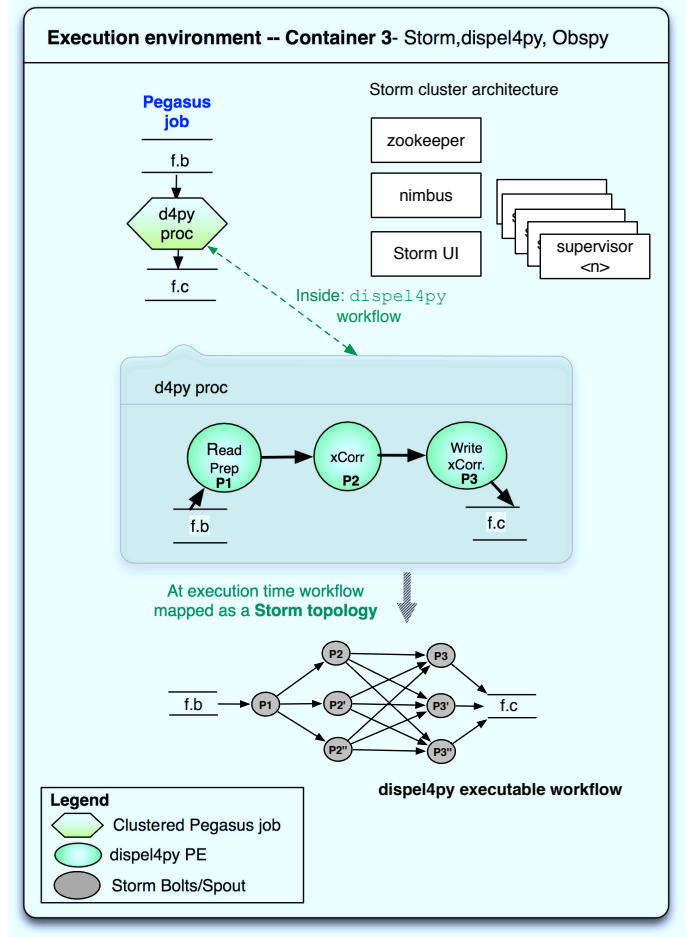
Execution environment -- Container 3- Storm,dispel4py, Obspy

Pegasus job

f.b

d4py proc

f.c

Storm cluster architecture

zookeeper

nimbus

Storm UI

supervisor <n>

Inside: dispel4py workflow

d4py proc

Read Prep P1

xCorr P2

Write xCorr. P3

f.b

f.c

At execution time workflow mapped as a Storm topology

f.b

P1

P2

P2'

P2''

P3

P3'

P3''

f.c

dispel4py executable workflow

Legend

Clustered Pegasus job

dispel4py PE

Storm Bolts/Spout